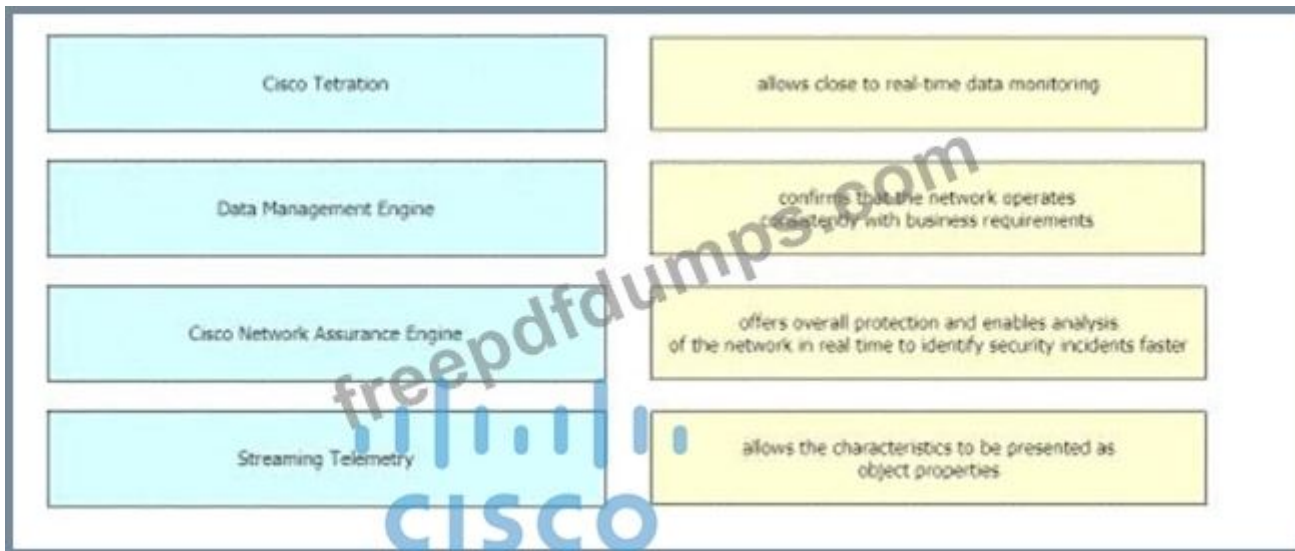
Cisco Tetration

allows close to real-time data monitoring

Data Management Engine

confirms that the network operates consistently with business requirements

Cisco Network Assurance Engine

offers overall protection and enables analysis of the network in real time to identify security incidents faster

Streaming Telemetry

allows the characteristics to be presented as object properties

freepdfdumps.com

CISCO